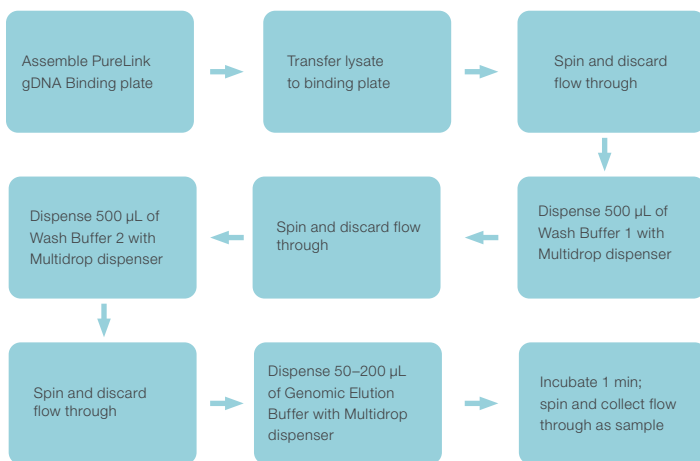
Assemble PureLink gDNA Binding plate

Transfer lysate to binding plate

Spin and discard flow through

Dispense 500 µL of Wash Buffer 1 with Multidrop dispenser

Spin and discard flow through

Dispense 500 µL of Wash Buffer 2 with Multidrop dispenser

Spin and discard flow through

Dispense 50–200 µL of Genomic Elution Buffer with Multidrop dispenser

Incubate 1 min; spin and collect flow through as sample